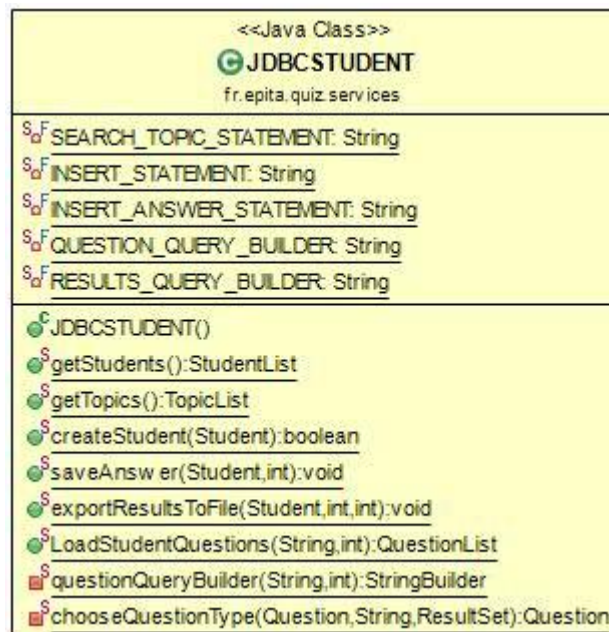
<<Java Class>>
JDBCSTUDENT
fr.epita.quiz.services

SEARCH_TOPIC_STATEMENT: String
INSERT_STATEMENT: String
INSERT_ANSWER_STATEMENT: String
QUESTION_QUERY_BUILDER: String
RESULTS_QUERY_BUILDER: String

JDBCSTUDENT()
getStudents():StudentList
getTopics():TopicList
createStudent(Student):boolean
saveAnswer(Student,int):void
exportResultsToFile(Student,int,int):void
LoadStudentQuestions(String,int):QuestionList
questionQueryBuilder(String,int):StringBuilder
chooseQuestionType(Question,String,ResultSet):Question